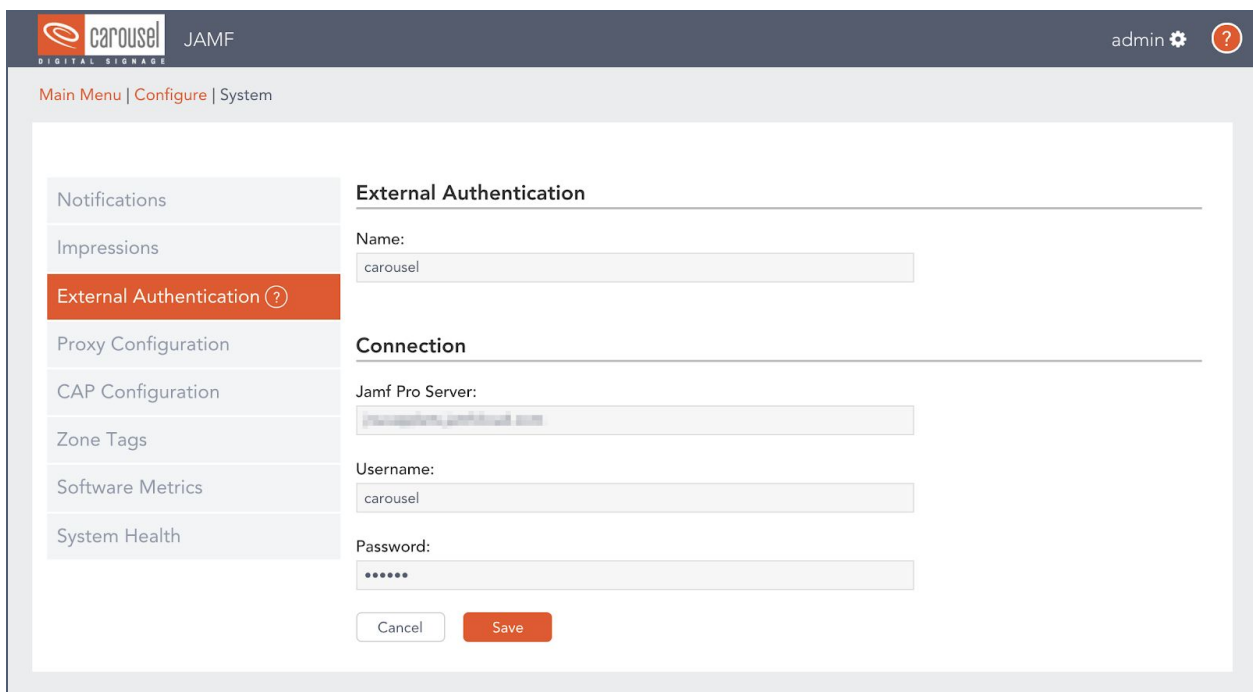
carousel DIGITAL SIGNAGE JAMF

admin ?

Main Menu | Configure | System

Notifications

Impressions

External Authentication ?

Proxy Configuration

CAP Configuration

Zone Tags

Software Metrics

System Health

External Authentication

Name:

carousel

Connection

Jamf Pro Server:

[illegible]

Username:

carousel

Password:

••••••

Cancel

Save